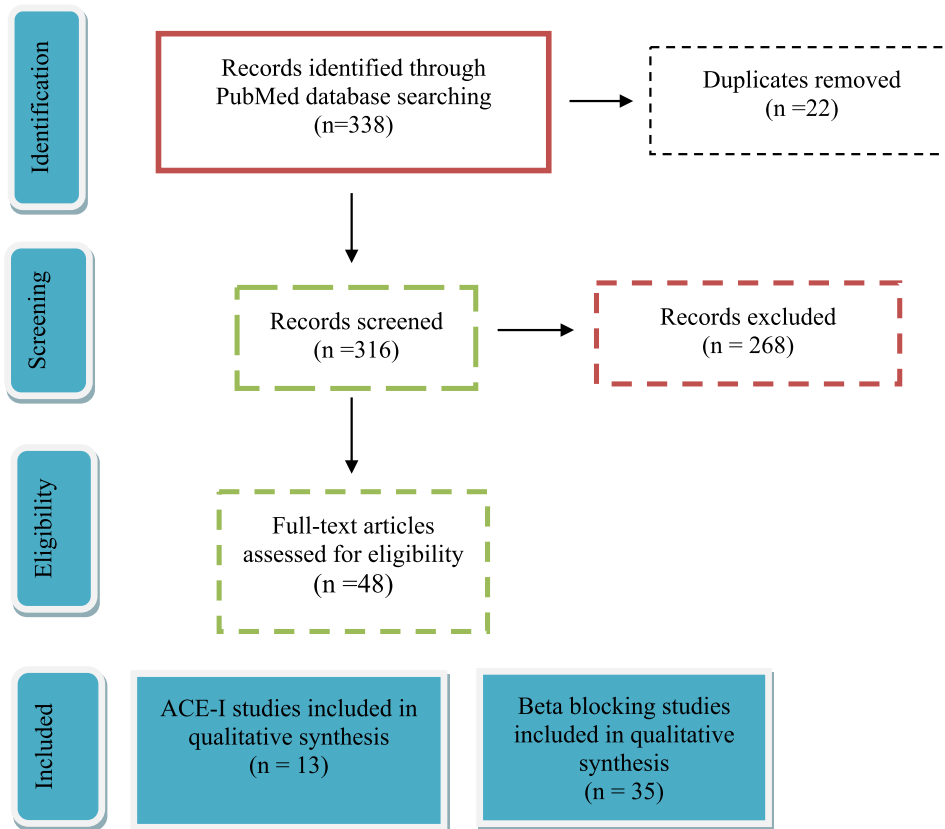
Identification

Records identified through PubMed database searching (n=338)

Duplicates removed (n =22)

Screening

Records screened (n =316)

Records excluded (n = 268)

Eligibility

Full-text articles assessed for eligibility (n =48)

Included

ACE-I studies included in qualitative synthesis (n = 13)

Beta blocking studies included in qualitative synthesis (n = 35)